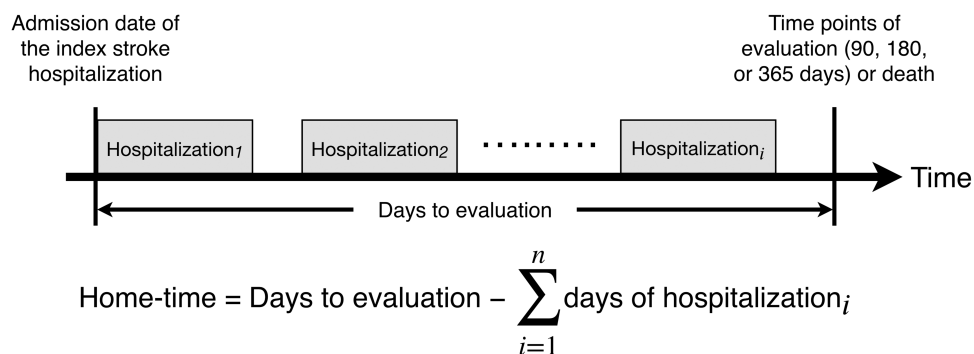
Admission date of the index stroke hospitalization

Time points of evaluation (90, 180, or 365 days) or death

Hospitalization$_1$

Hospitalization$_2$

Hospitalization$_i$

Time

Days to evaluation

Home-time = Days to evaluation $- \sum_{i=1}^{n}$ days of hospitalization$_i$